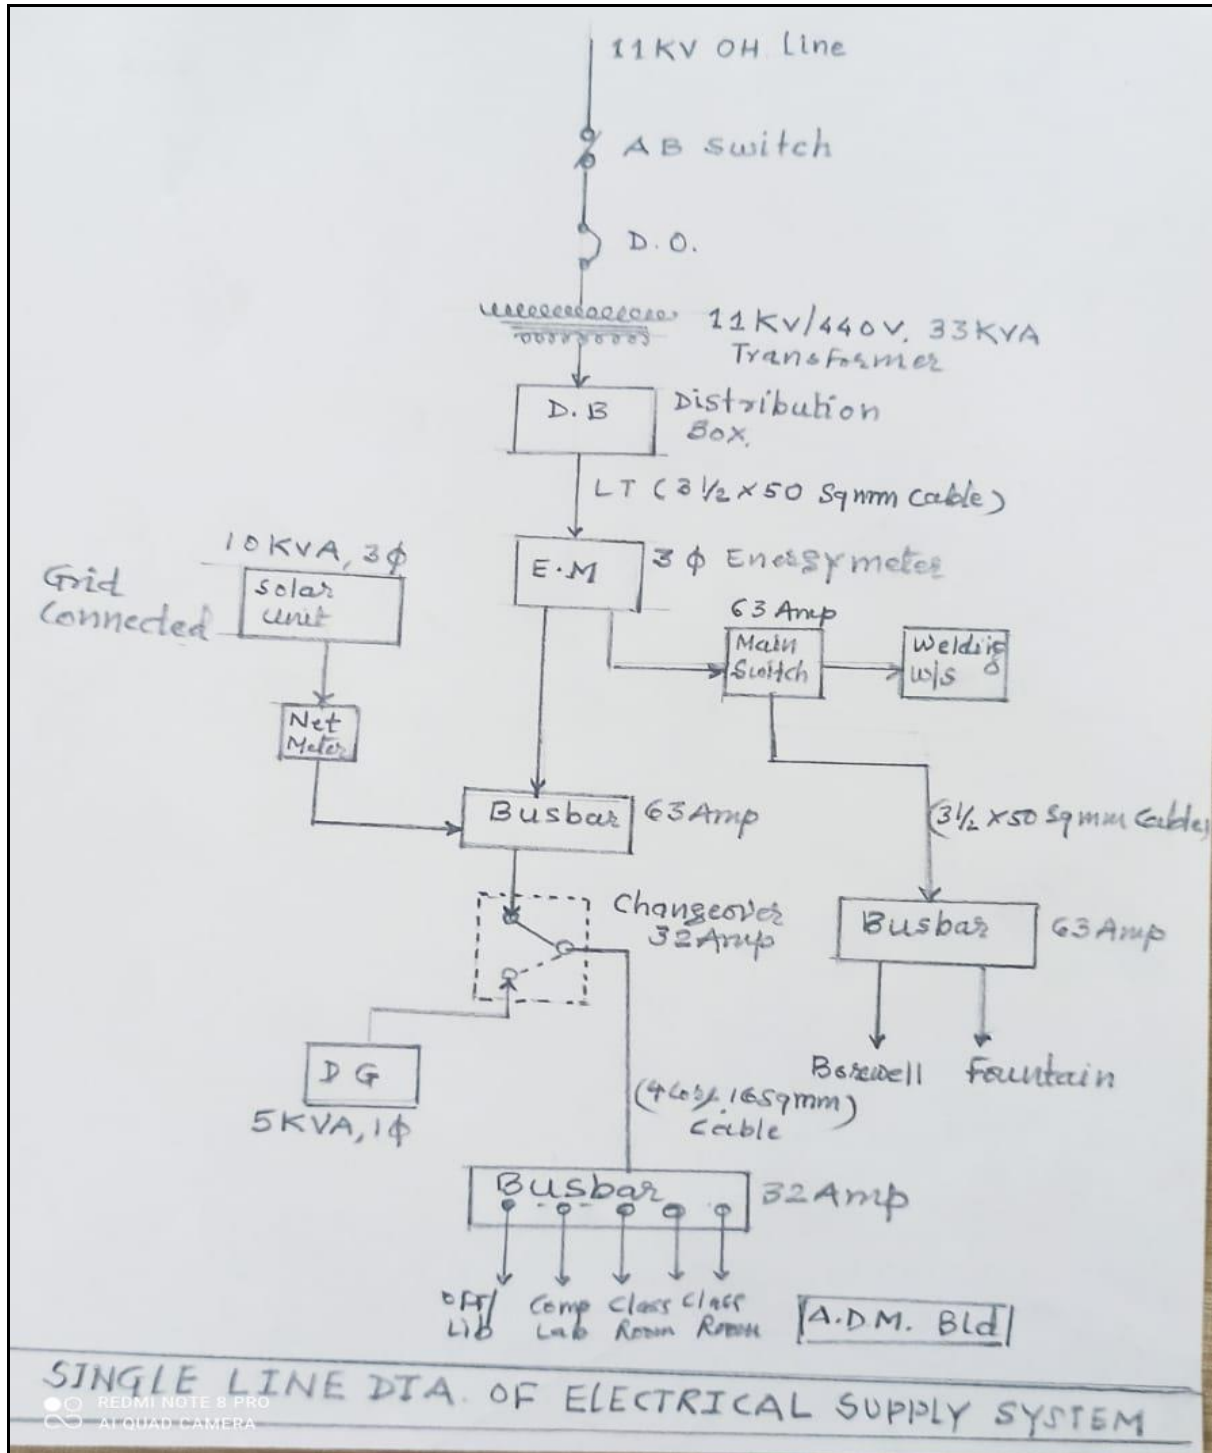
11KV OH line

AB switch

D.O.

11KV/440V, 33KVA Transformer

D.B

Distribution Box.

LT (3½ x 50 Sqmm Cable)

10KVA, 3$\phi$

Grid Connected

Solar unit

E.M

3 $\phi$ Energymeter

63 Amp

Main Switch

Welding w/s

Net Meter

Busbar 63Amp

(3½ x 50 sqmm Cables)

Changeover 32Amp

Busbar 63Amp

Borewell Fountain

DG

5KVA, 1$\phi$

(4core 16sqmm) Cable

Busbar 32Amp

Off/ Lib

Comp Lab

Class Room

Class Room

A.D.M. Bld

SINGLE LINE DIA. OF ELECTRICAL SUPPLY SYSTEM

REDMI NOTE 8 PRO
AI QUAD CAMERA